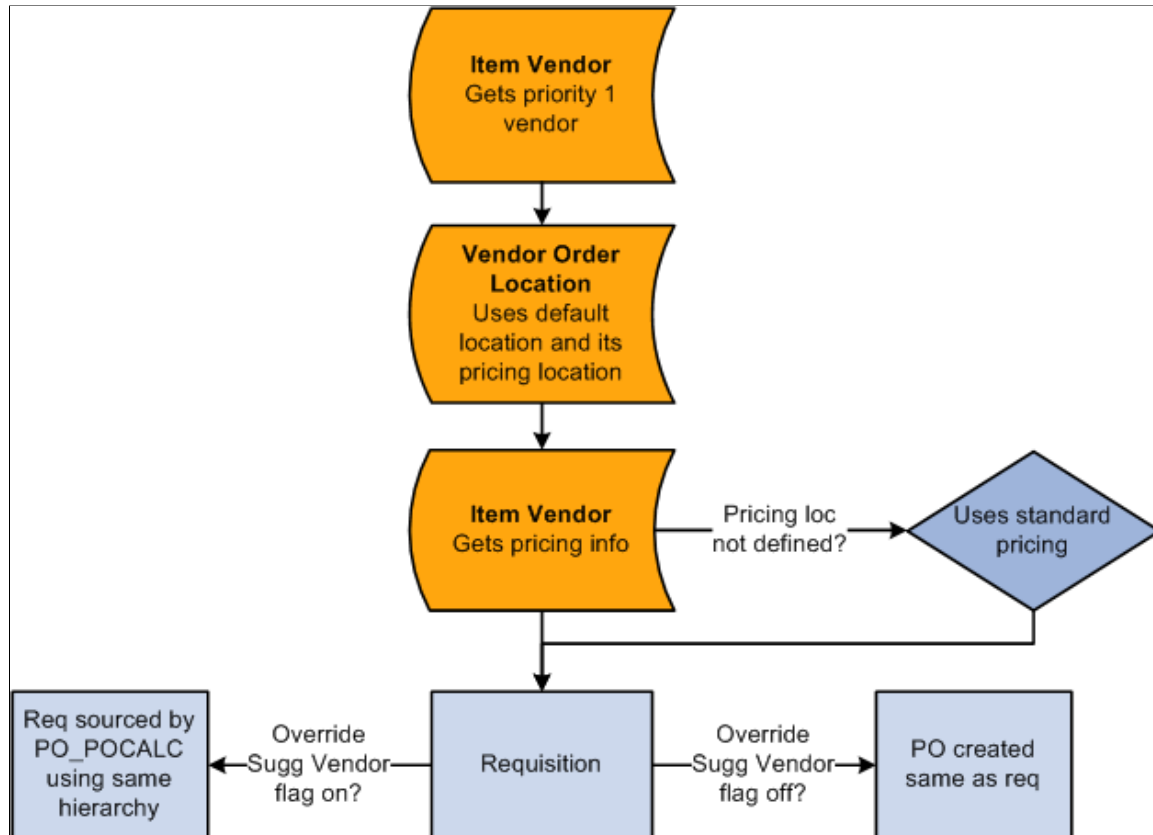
**Item Vendor**
Gets priority 1 vendor

**Vendor Order Location**
Uses default location and its pricing location

**Item Vendor**
Gets pricing info

Pricing loc not defined?

Uses standard pricing

Req sourced by PO_POCALC using same hierarchy

Override Sugg Vendor flag on?

Requisition

Override Sugg Vendor flag off?

PO created same as req